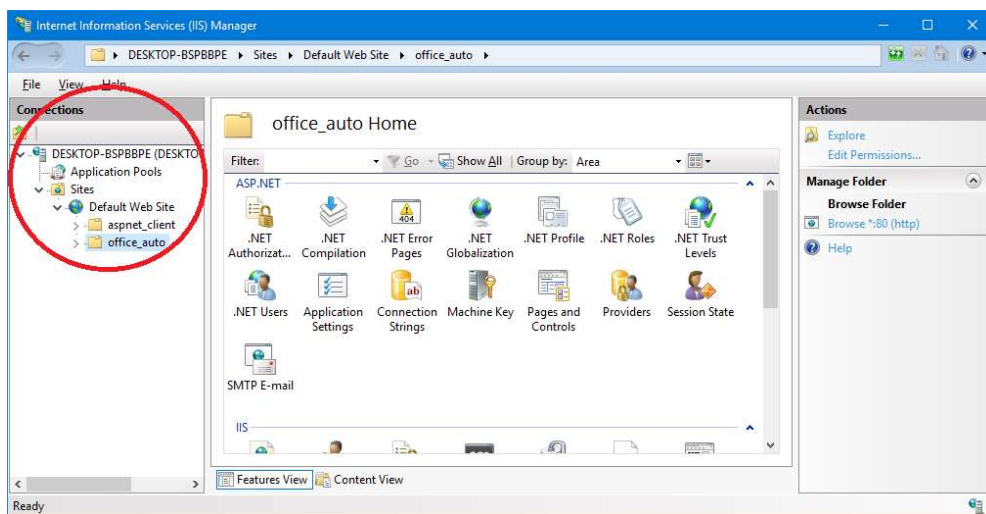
Internet Information Services (IIS) Manager

DESKTOP-BSPBBPE ▸ Sites ▸ Default Web Site ▸ office_auto ▸

File View Help

Connections

DESKTOP-BSPBBPE (DESKTO
Application Pools
Sites
Default Web Site
aspnet_client
office_auto

office_auto Home

Filter: Go Show All | Group by: Area

ASP.NET

.NET Authorizat...
.NET Compilation
.NET Error Pages
.NET Globalization
.NET Profile
.NET Roles
.NET Trust Levels
.NET Users
Application Settings
Connection Strings
Machine Key
Pages and Controls
Providers
Session State
SMTP E-mail

IIS

Features View Content View

Actions

Explore
Edit Permissions...

Manage Folder

Browse Folder
Browse *:80 (http)
Help

Ready